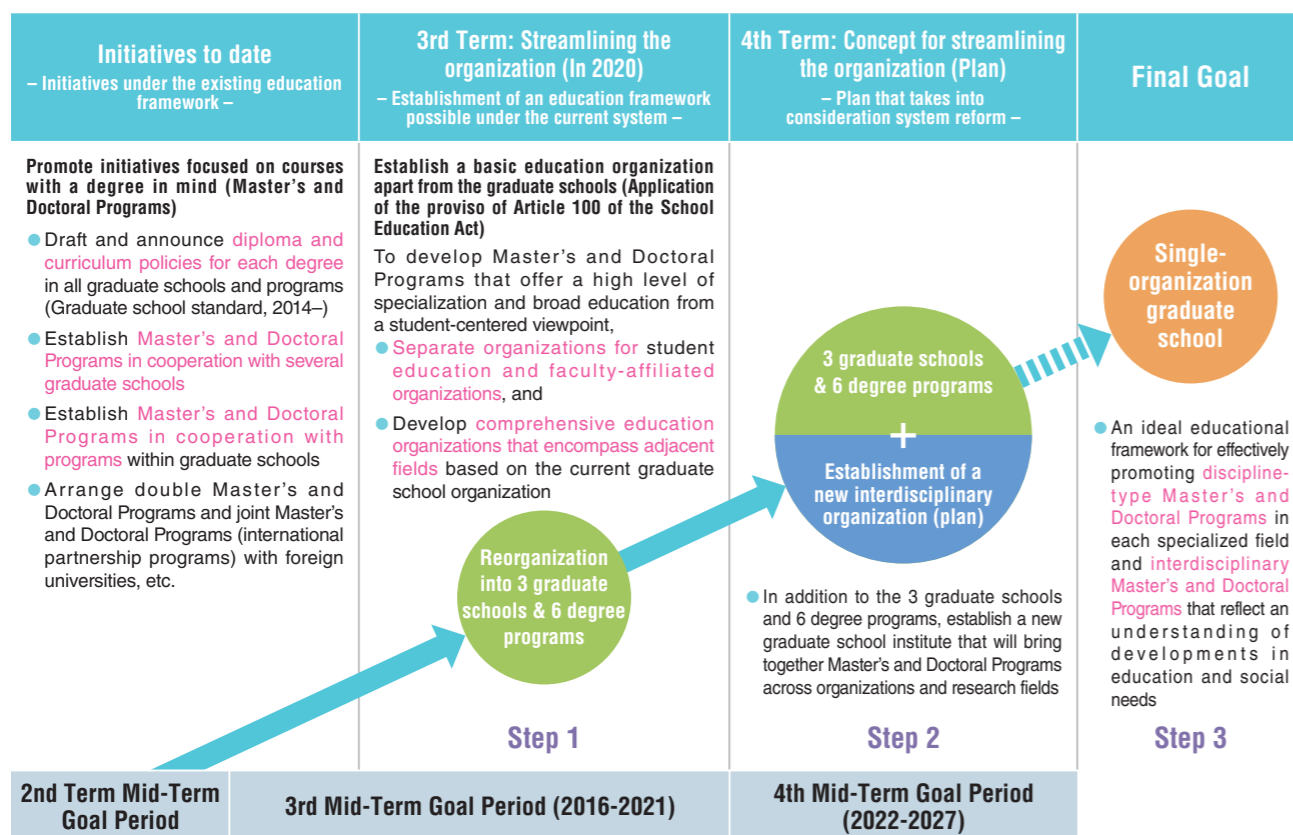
Initiatives to date
– Initiatives under the existing education framework –

3rd Term: Streamlining the organization (In 2020)
– Establishment of an education framework possible under the current system –

4th Term: Concept for streamlining the organization (Plan)
– Plan that takes into consideration system reform –

Final Goal

Promote initiatives focused on courses with a degree in mind (Master's and Doctoral Programs)

Draft and announce diploma and curriculum policies for each degree in all graduate schools and programs (Graduate school standard, 2014–)

Establish Master's and Doctoral Programs in cooperation with several graduate schools

Establish Master's and Doctoral Programs in cooperation with programs within graduate schools

Arrange double Master's and Doctoral Programs and joint Master's and Doctoral Programs (international partnership programs) with foreign universities, etc.

Establish a basic education organization apart from the graduate schools (Application of the proviso of Article 100 of the School Education Act)

To develop Master's and Doctoral Programs that offer a high level of specialization and broad education from a student-centered viewpoint,

Separate organizations for student education and faculty-affiliated organizations, and

Develop comprehensive education organizations that encompass adjacent fields based on the current graduate school organization

Reorganization into 3 graduate schools & 6 degree programs

3 graduate schools & 6 degree programs

+

Establishment of a new interdisciplinary organization (plan)

In addition to the 3 graduate schools and 6 degree programs, establish a new graduate school institute that will bring together Master's and Doctoral Programs across organizations and research fields

Single-organization graduate school

An ideal educational framework for effectively promoting discipline-type Master's and Doctoral Programs in each specialized field and interdisciplinary Master's and Doctoral Programs that reflect an understanding of developments in education and social needs

Step 1

Step 2

Step 3

2nd Term Mid-Term Goal Period

3rd Mid-Term Goal Period (2016-2021)

4th Mid-Term Goal Period (2022-2027)